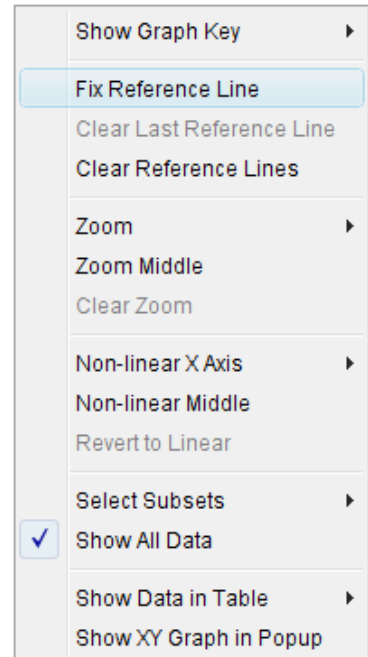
Show Graph Key

Fix Reference Line
Clear Last Reference Line
Clear Reference Lines

Zoom
Zoom Middle
Clear Zoom

Non-linear X Axis
Non-linear Middle
Revert to Linear

Select Subsets
✓ Show All Data

Show Data in Table
Show XY Graph in Popup